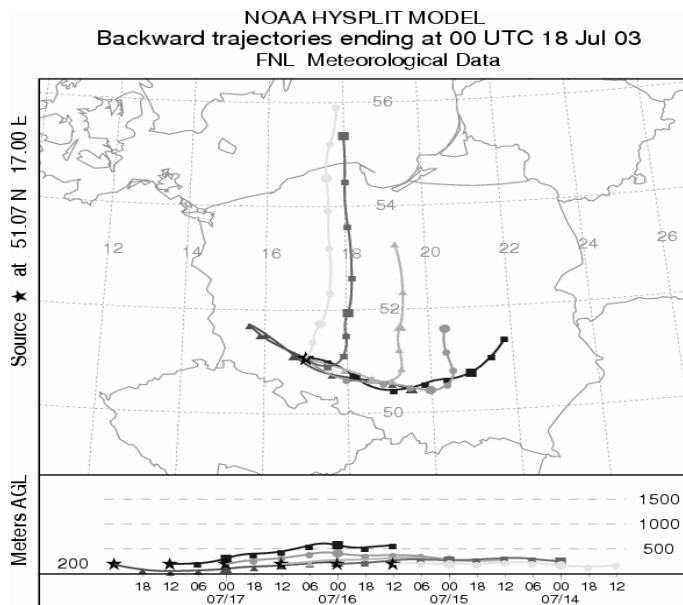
NOAA HYSPLIT MODEL
Backward trajectories ending at 00 UTC 18 Jul 03
FNL Meteorological Data

Source ★ at 51.07 N 17.00 E

56
54
52
50
12
14
16
18
20
22
24
26

Meters AGL
1500
1000
500
200

18 12 06 00 18 12 06 00 18 12 06 00 18 12 06 00 18 12
07/17 07/16 07/15 07/14